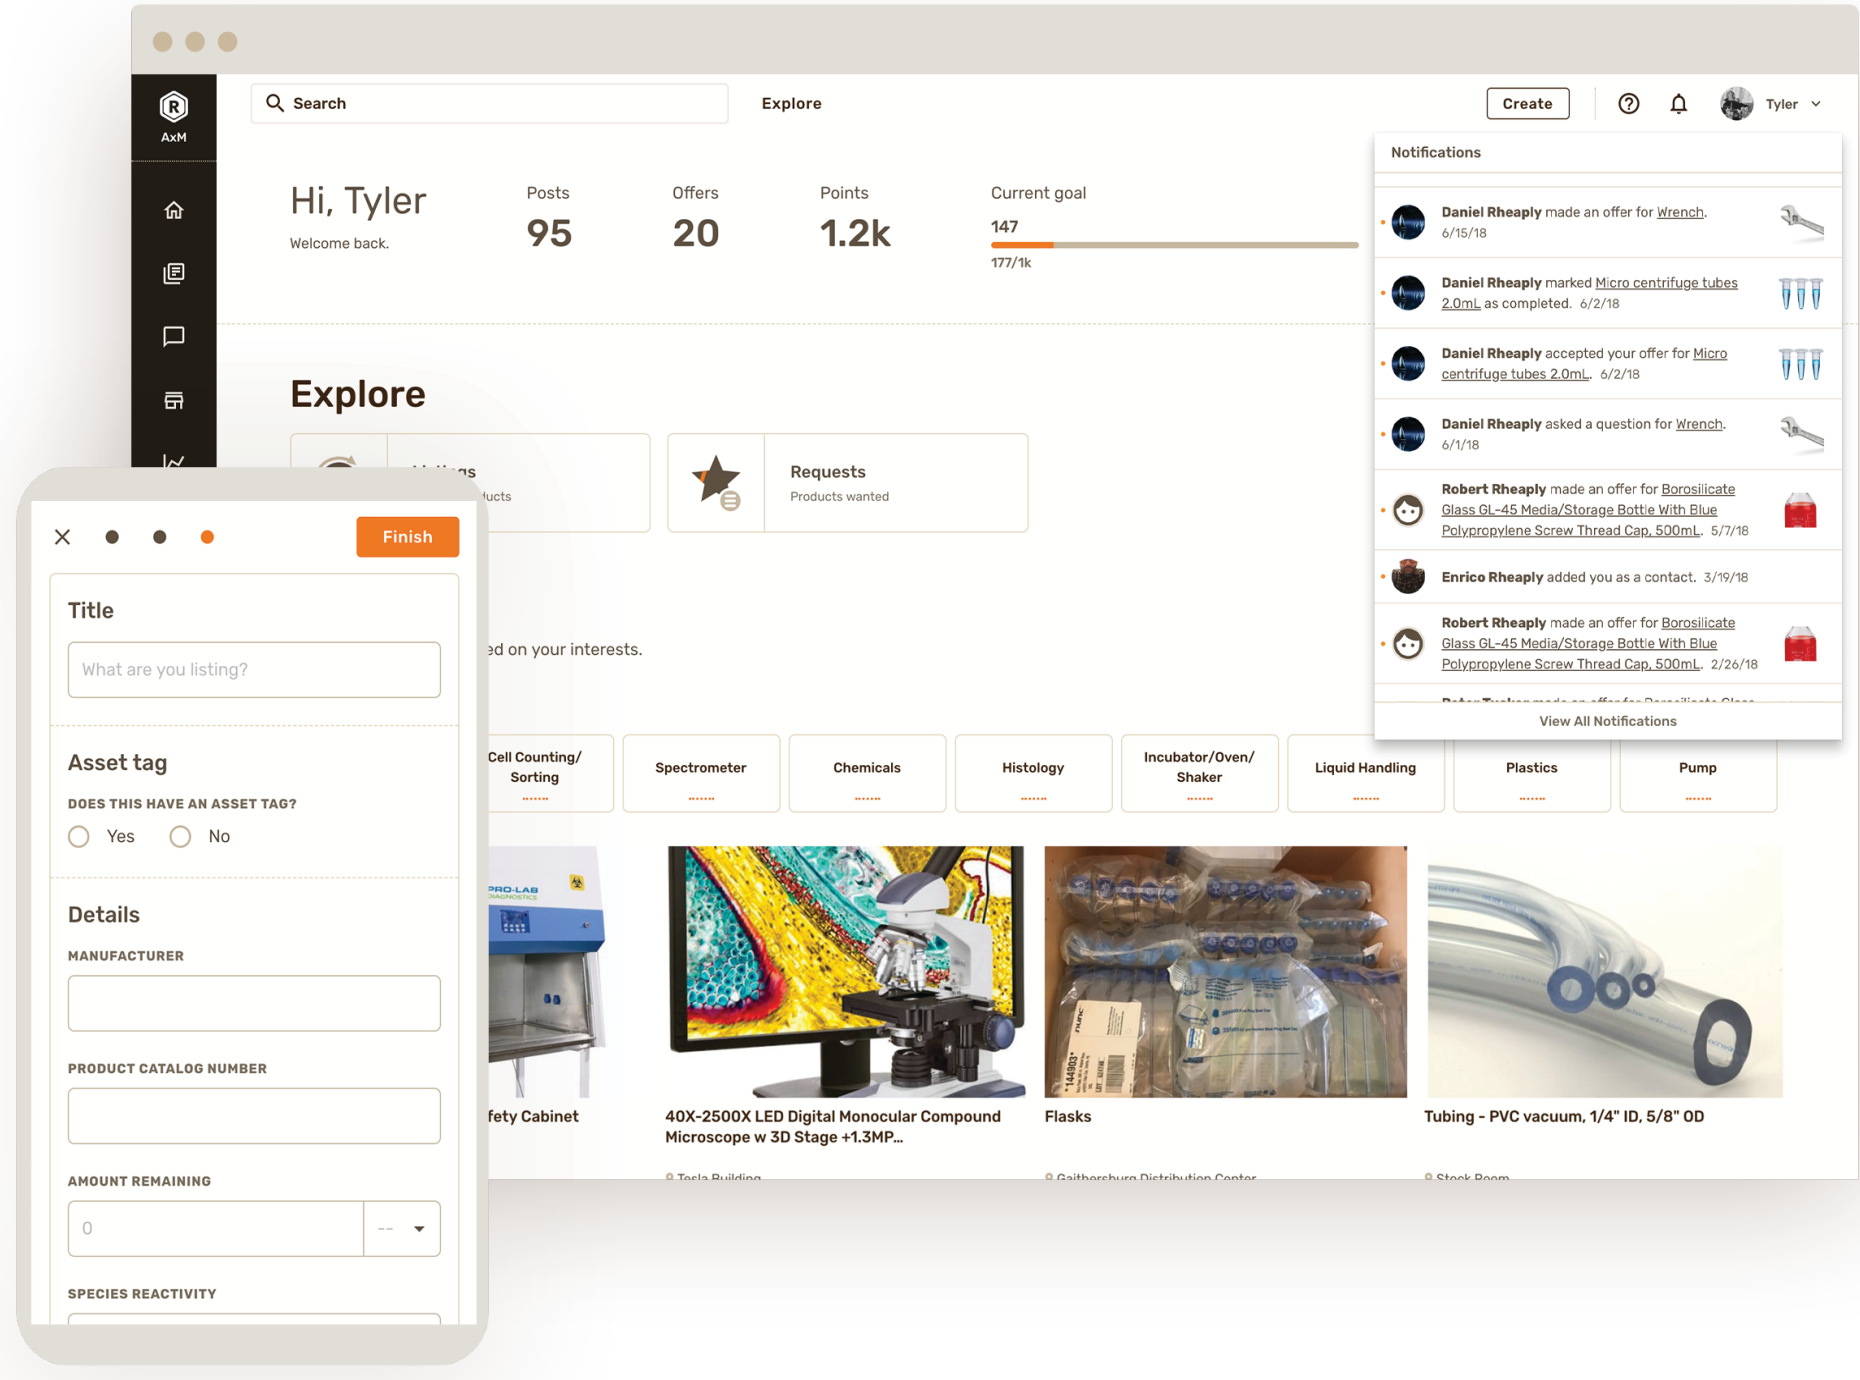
AxM

Search

Explore

Create

Tyler

Hi, Tyler
Welcome back.

Posts
95

Offers
20

Points
1.2k

Current goal
147
177/1k

Explore

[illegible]
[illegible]ducts

Requests
Products wanted

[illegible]ed on your interests.

Cell Counting/ Sorting

Spectrometer

Chemicals

Histology

Incubator/Oven/ Shaker

Liquid Handling

Plastics

Pump

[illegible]fety Cabinet

40X-2500X LED Digital Monocular Compound Microscope w 3D Stage +1.3MP...
Tesla Building

Flasks
Gaithersburg Distribution Center

Tubing - PVC vacuum, 1/4" ID, 5/8" OD
Stock Room

Notifications

Daniel Rheaply made an offer for Wrench. 6/15/18

Daniel Rheaply marked Micro centrifuge tubes 2.0mL as completed. 6/2/18

Daniel Rheaply accepted your offer for Micro centrifuge tubes 2.0mL. 6/2/18

Daniel Rheaply asked a question for Wrench. 6/1/18

Robert Rheaply made an offer for Borosilicate Glass GL-45 Media/Storage Bottle With Blue Polypropylene Screw Thread Cap, 500mL. 5/7/18

Enrico Rheaply added you as a contact. 3/19/18

Robert Rheaply made an offer for Borosilicate Glass GL-45 Media/Storage Bottle With Blue Polypropylene Screw Thread Cap, 500mL. 2/26/18

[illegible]

View All Notifications

Finish

Title
What are you listing?

Asset tag
DOES THIS HAVE AN ASSET TAG?
Yes
No

Details
MANUFACTURER

PRODUCT CATALOG NUMBER

AMOUNT REMAINING
0
--

SPECIES REACTIVITY